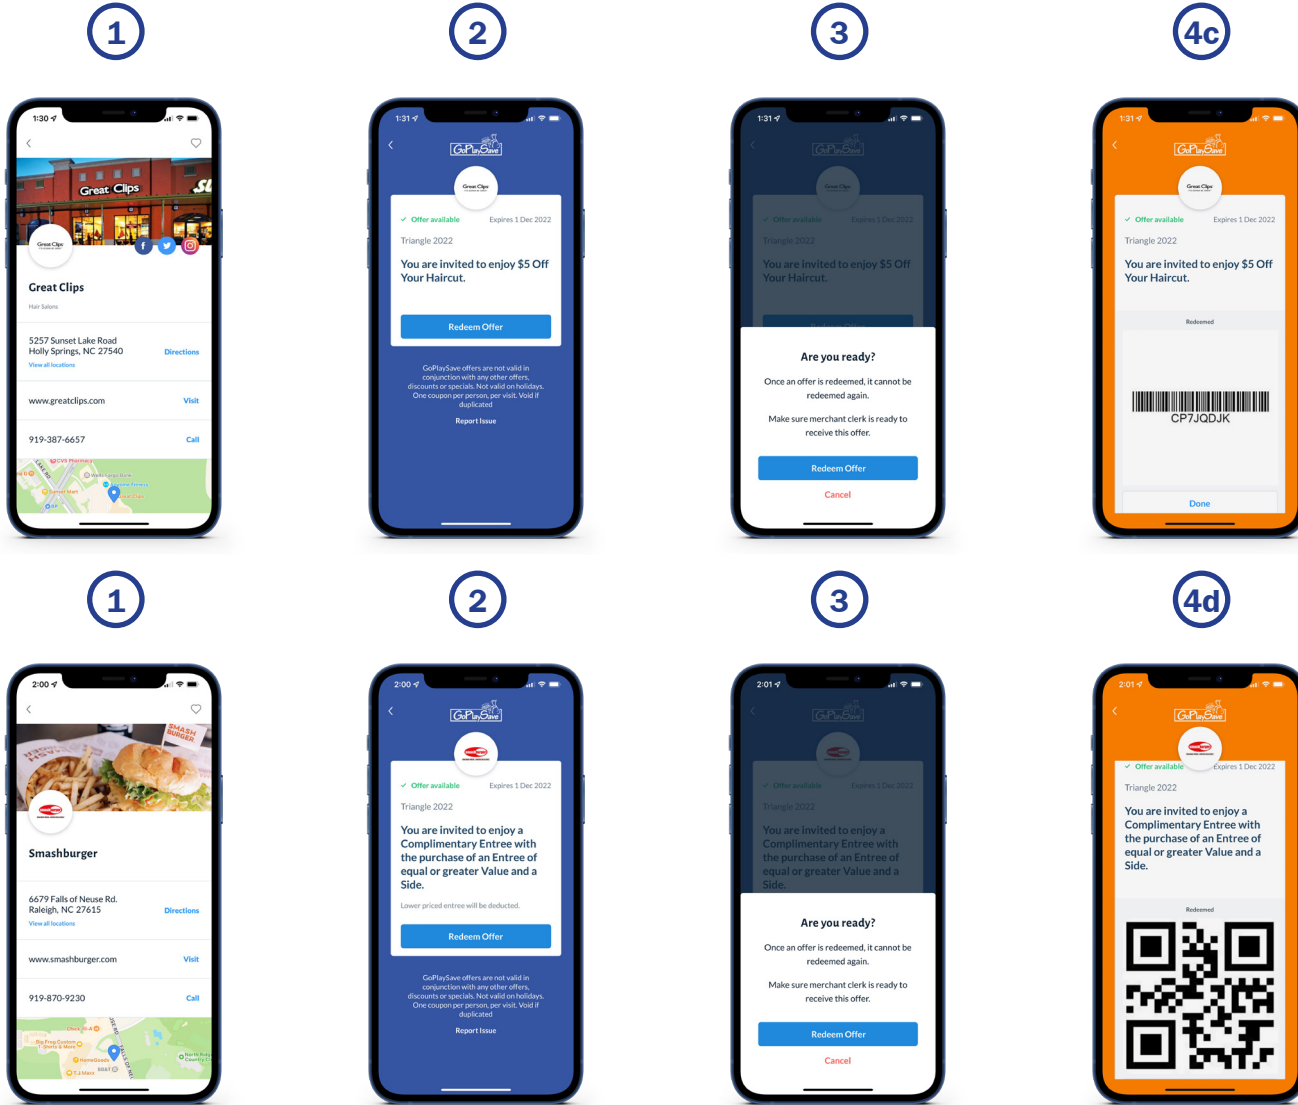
1

1:30

Great Clips

Great Clips

Hair Salons

5257 Sunset Lake Road
Holly Springs, NC 27540
View all locations

Directions

www.greatclips.com

Visit

919-387-6657

Call

2

1:31

GoPlaySave

Great Clips

✓ Offer available

Expires 1 Dec 2022

Triangle 2022

You are invited to enjoy $5 Off Your Haircut.

Redeem Offer

GoPlaySave offers are not valid in conjunction with any other offers, discounts or specials. Not valid on holidays. One coupon per person, per visit. Void if duplicated

Report Issue

3

1:31

Are you ready?

Once an offer is redeemed, it cannot be redeemed again.

Make sure merchant clerk is ready to receive this offer.

Redeem Offer

Cancel

4c

1:31

GoPlaySave

Great Clips

✓ Offer available

Expires 1 Dec 2022

Triangle 2022

You are invited to enjoy $5 Off Your Haircut.

Redeemed

CP7JQDJK

Done

1

2:00

SMASH BURGER

Smashburger

6679 Falls of Neuse Rd.
Raleigh, NC 27615
View all locations

Directions

www.smashburger.com

Visit

919-870-9230

Call

2

2:00

GoPlaySave

✓ Offer available

Expires 1 Dec 2022

Triangle 2022

You are invited to enjoy a Complimentary Entree with the purchase of an Entree of equal or greater Value and a Side.

Lower priced entree will be deducted.

Redeem Offer

GoPlaySave offers are not valid in conjunction with any other offers, discounts or specials. Not valid on holidays. One coupon per person, per visit. Void if duplicated

Report Issue

3

2:01

Are you ready?

Once an offer is redeemed, it cannot be redeemed again.

Make sure merchant clerk is ready to receive this offer.

Redeem Offer

Cancel

4d

2:01

GoPlaySave

✓ Offer available

Expires 1 Dec 2022

Triangle 2022

You are invited to enjoy a Complimentary Entree with the purchase of an Entree of equal or greater Value and a Side.

Redeemed